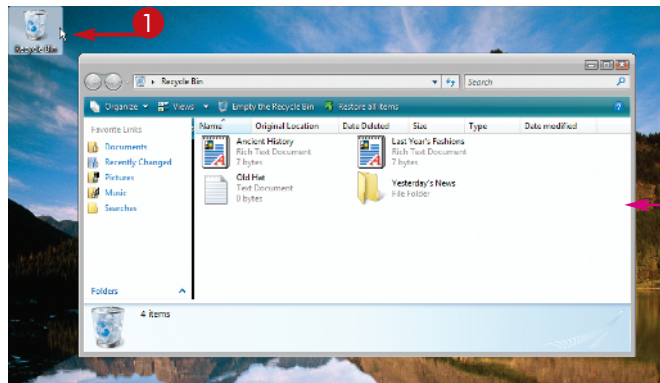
Recycle Bin

1

Recycle Bin

Search

Organize Views Empty the Recycle Bin Restore all items

Favorite Links

Documents

Recently Changed

Pictures

Music

Searches

Name Original Location Date Deleted Size Type Date modified

Ancient History
Rich Text Document
7 bytes

Last Year's Fashions
Rich Text Document
7 bytes

Old Hat
Text Document
0 bytes

Yesterday's News
File Folder

Folders

4 items